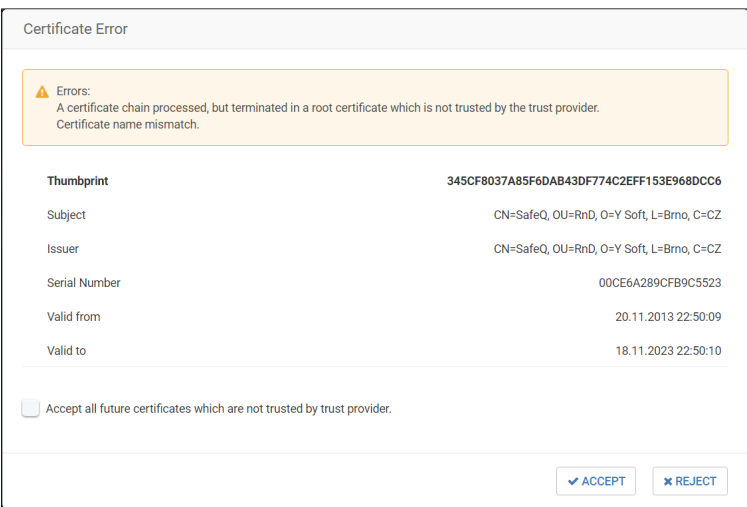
Certificate Error

Errors:
A certificate chain processed, but terminated in a root certificate which is not trusted by the trust provider.
Certificate name mismatch.

| | |
|---|---|
| **Thumbprint** | **345CF8037A85F6DAB43DF774C2EFF153E968DCC6** |
| Subject | CN=SafeQ, OU=RnD, O=Y Soft, L=Brno, C=CZ |
| Issuer | CN=SafeQ, OU=RnD, O=Y Soft, L=Brno, C=CZ |
| Serial Number | 00CE6A289CFB9C5523 |
| Valid from | 20.11.2013 22:50:09 |
| Valid to | 18.11.2023 22:50:10 |

Accept all future certificates which are not trusted by trust provider.

ACCEPT

REJECT